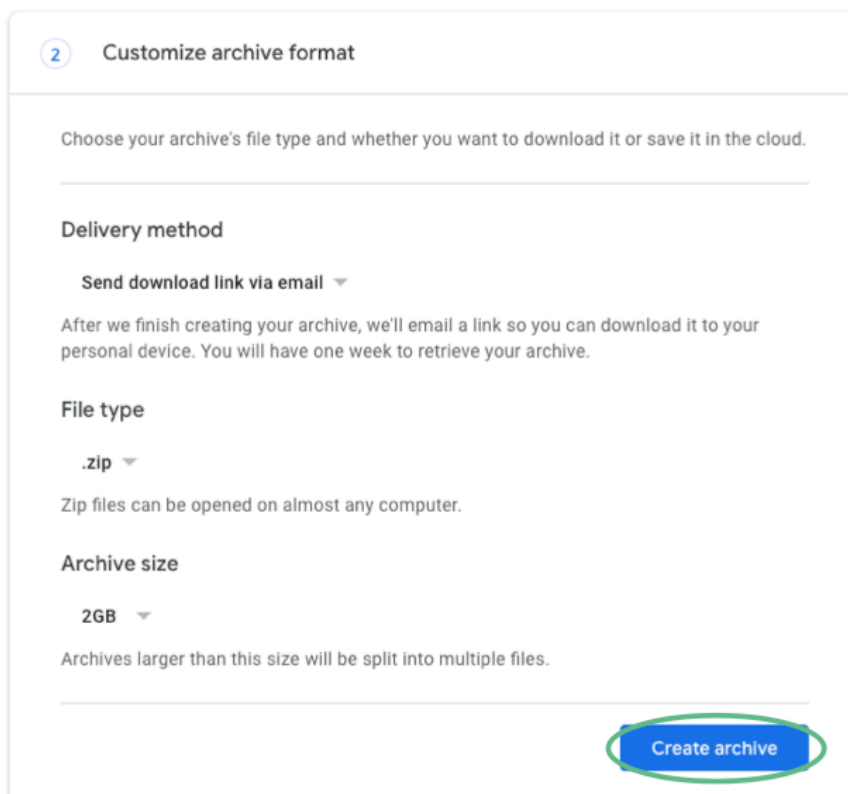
2 Customize archive format

Choose your archive's file type and whether you want to download it or save it in the cloud.

Delivery method

Send download link via email

After we finish creating your archive, we'll email a link so you can download it to your personal device. You will have one week to retrieve your archive.

File type

.zip

Zip files can be opened on almost any computer.

Archive size

2GB

Archives larger than this size will be split into multiple files.

Create archive